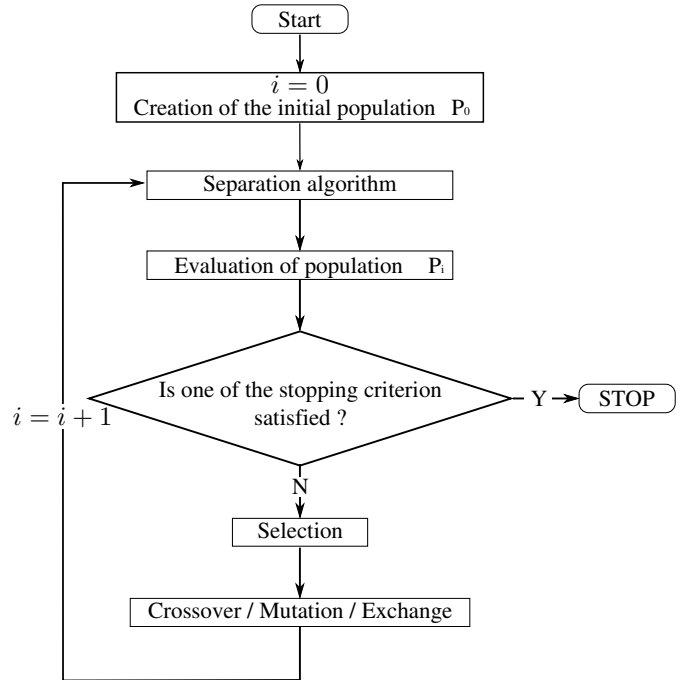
Start

$i = 0$
Creation of the initial population $P_0$

Separation algorithm

Evaluation of population $P_i$

Is one of the stopping criterion satisfied ?

Y

STOP

$i = i + 1$

N

Selection

Crossover / Mutation / Exchange